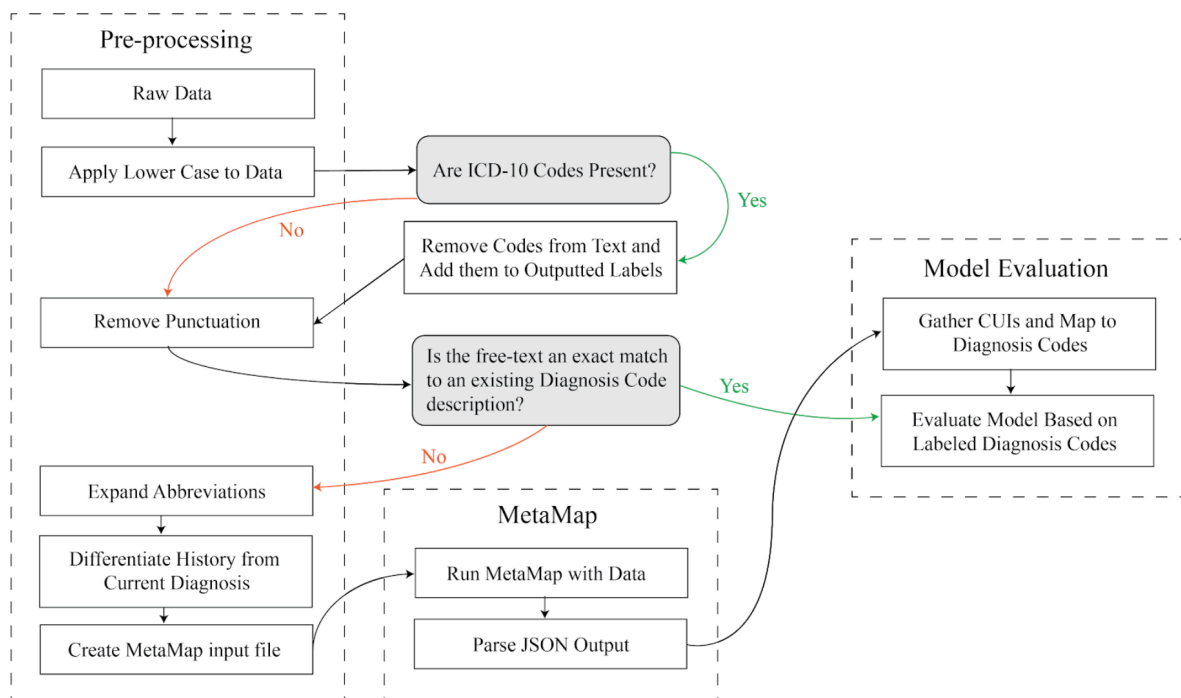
Pre-processing

Raw Data

Apply Lower Case to Data

Are ICD-10 Codes Present?

Yes

No

Remove Codes from Text and Add them to Outputted Labels

Remove Punctuation

Is the free-text an exact match to an existing Diagnosis Code description?

Yes

No

Expand Abbreviations

Differentiate History from Current Diagnosis

Create MetaMap input file

MetaMap

Run MetaMap with Data

Parse JSON Output

Model Evaluation

Gather CUIs and Map to Diagnosis Codes

Evaluate Model Based on Labeled Diagnosis Codes